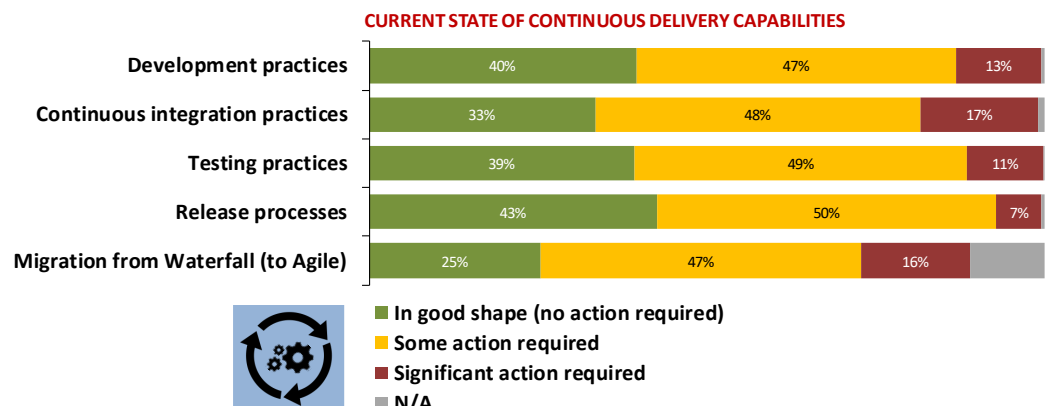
CURRENT STATE OF CONTINUOUS DELIVERY CAPABILITIES

| | In good shape (no action required) | Some action required | Significant action required |
|---|---|---|---|
| Development practices | 40% | 47% | 13% |
| Continuous integration practices | 33% | 48% | 17% |
| Testing practices | 39% | 49% | 11% |
| Release processes | 43% | 50% | 7% |
| Migration from Waterfall (to Agile) | 25% | 47% | 16% |

In good shape (no action required)
Some action required
Significant action required
N/A